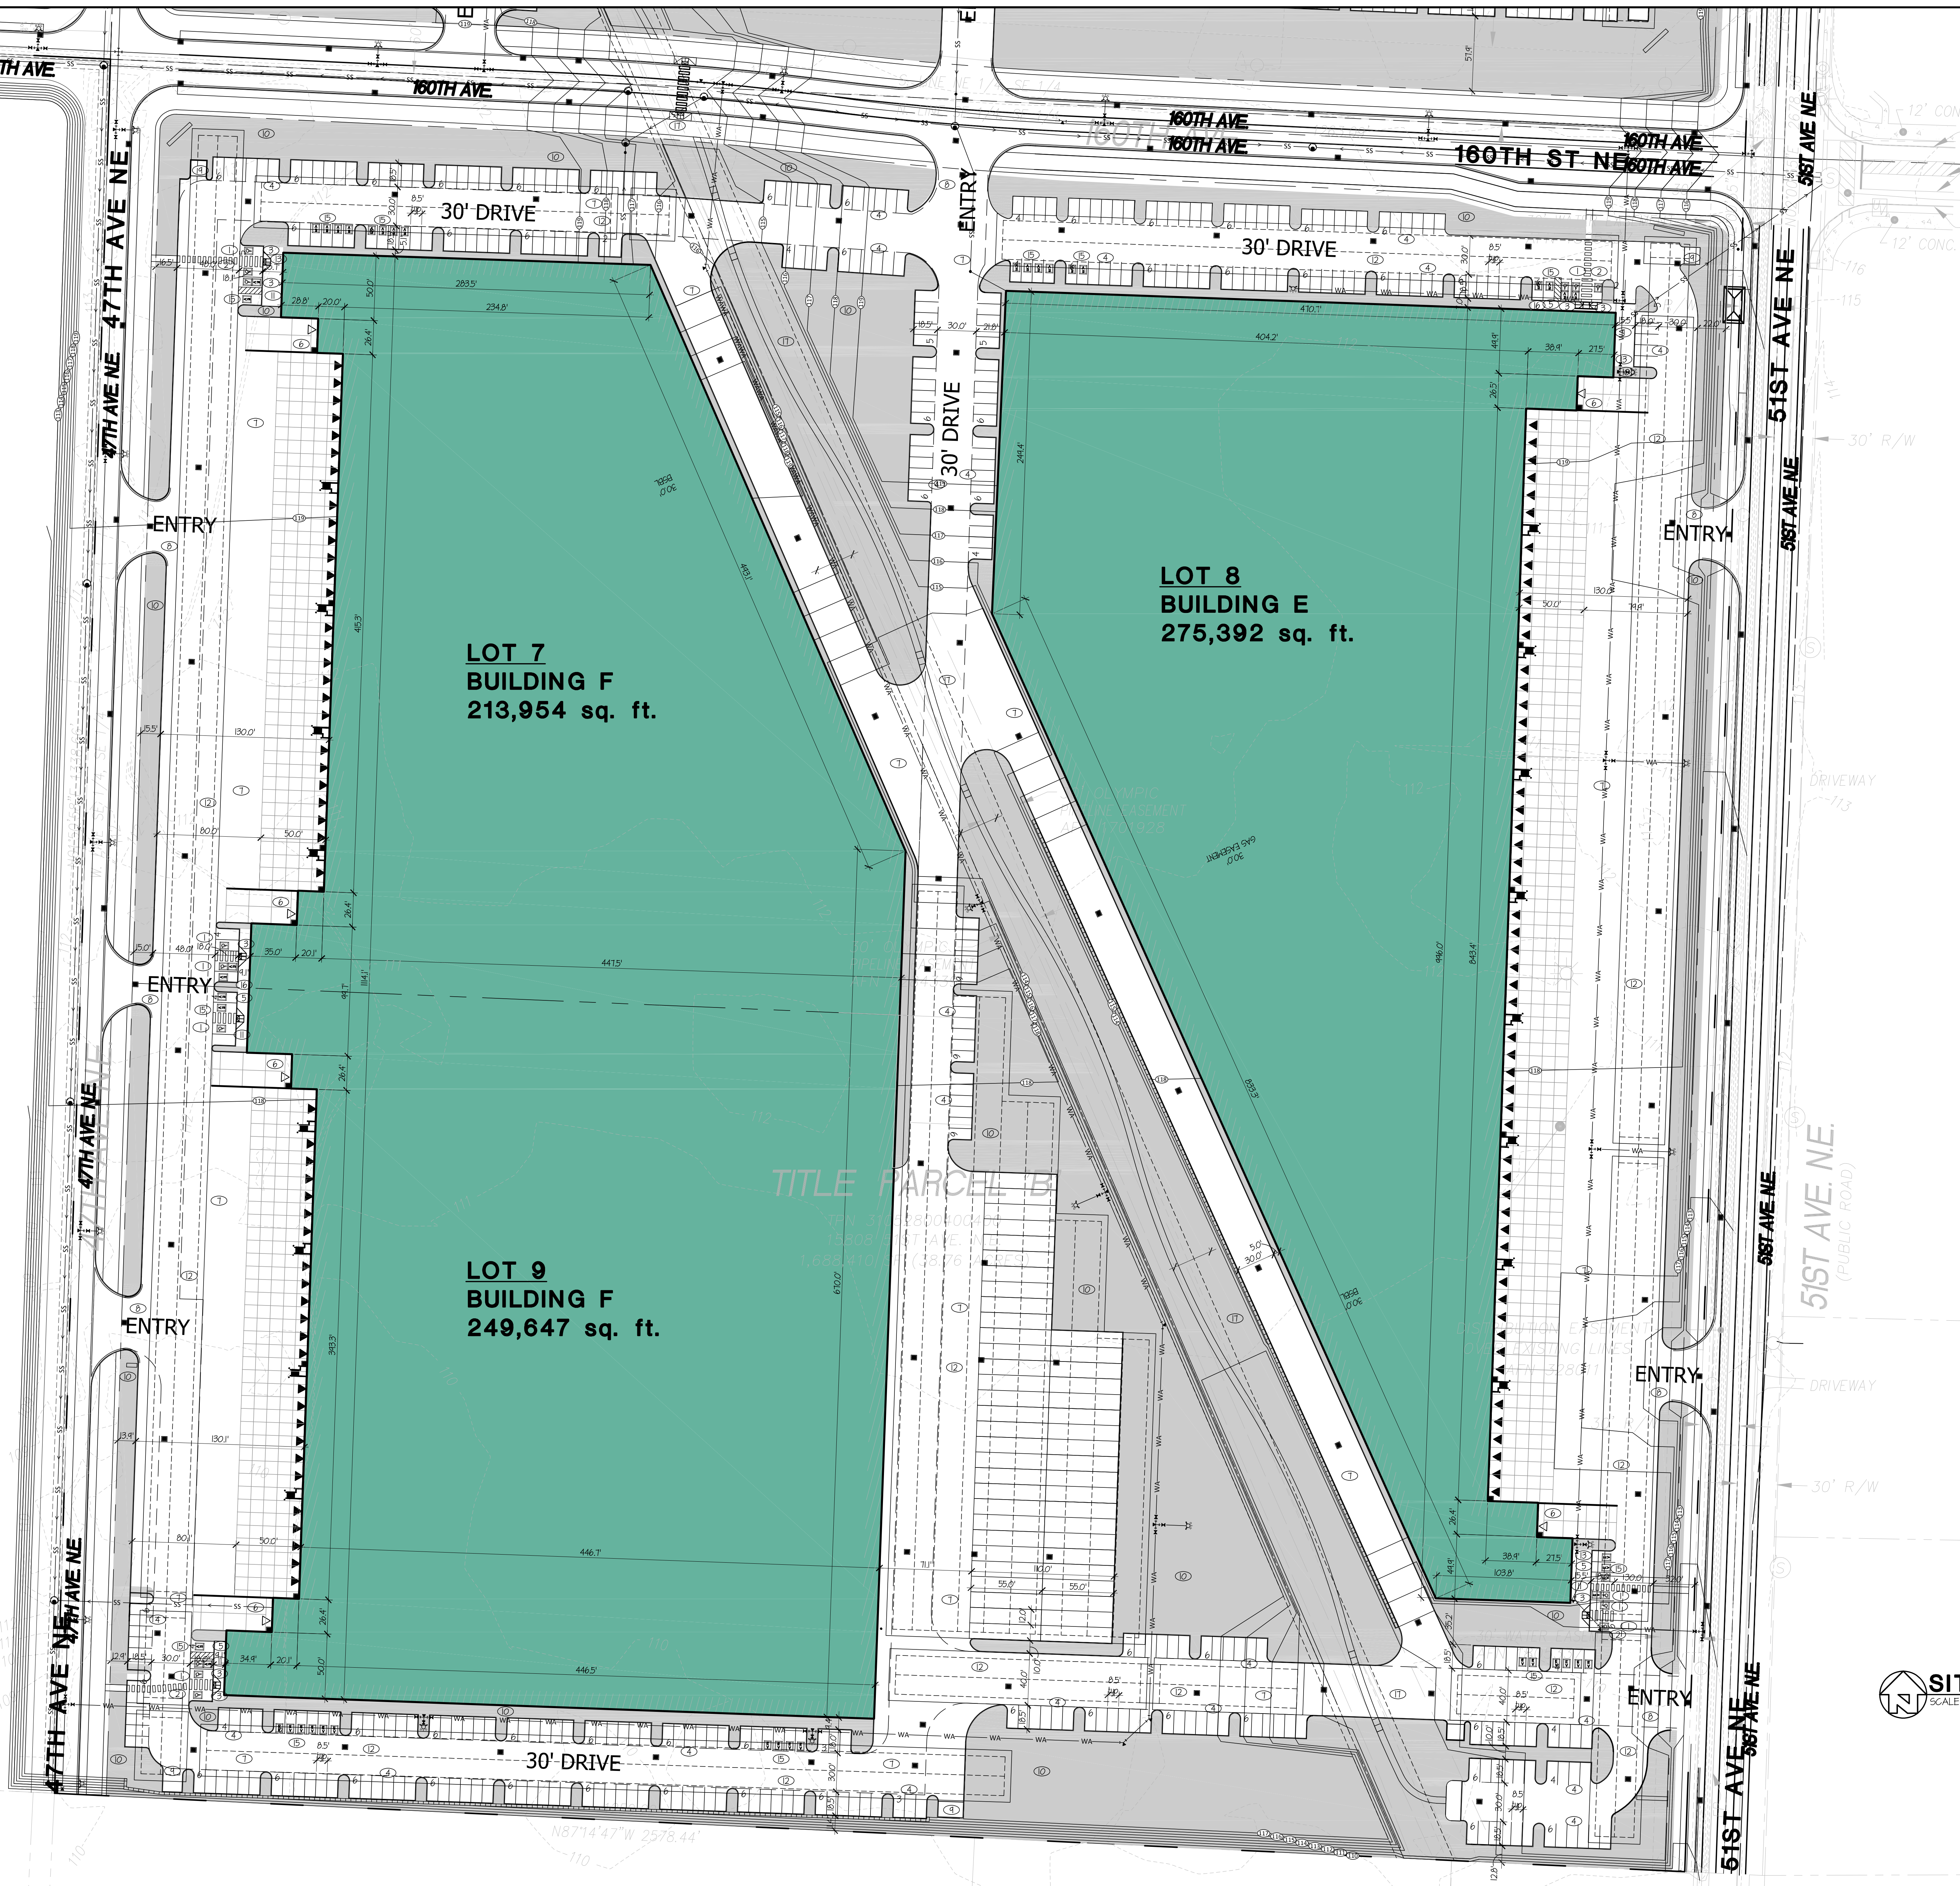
TH AVE

160TH AVE

160TH AVE

160TH AVE

160TH ST NE

160TH AVE

160TH AVE

47TH AVE NE

47TH AVE NE

30' DRIVE

30' DRIVE

ENTRY

30' DRIVE

51ST AVE NE

51ST AVE NE

ENTRY

ENTRY

ENTRY

LOT 8
BUILDING E
275,392 sq. ft.

LOT 7
BUILDING F
213,954 sq. ft.

ENTRY

47TH AVE NE

TITLE FARCEL B

LOT 9
BUILDING F
249,647 sq. ft.

ENTRY

51ST AVE NE

51ST AVE. N.E.
(PUBLIC ROAD)

ENTRY

DRIVEWAY

30' R/W

DRIVEWAY

30' R/W

47TH AVE NE

47TH AVE NE

30' DRIVE

ENTRY

51ST AVE NE

51ST AVE NE

N87°14'47"W 2578.44'

SIT
SCALE